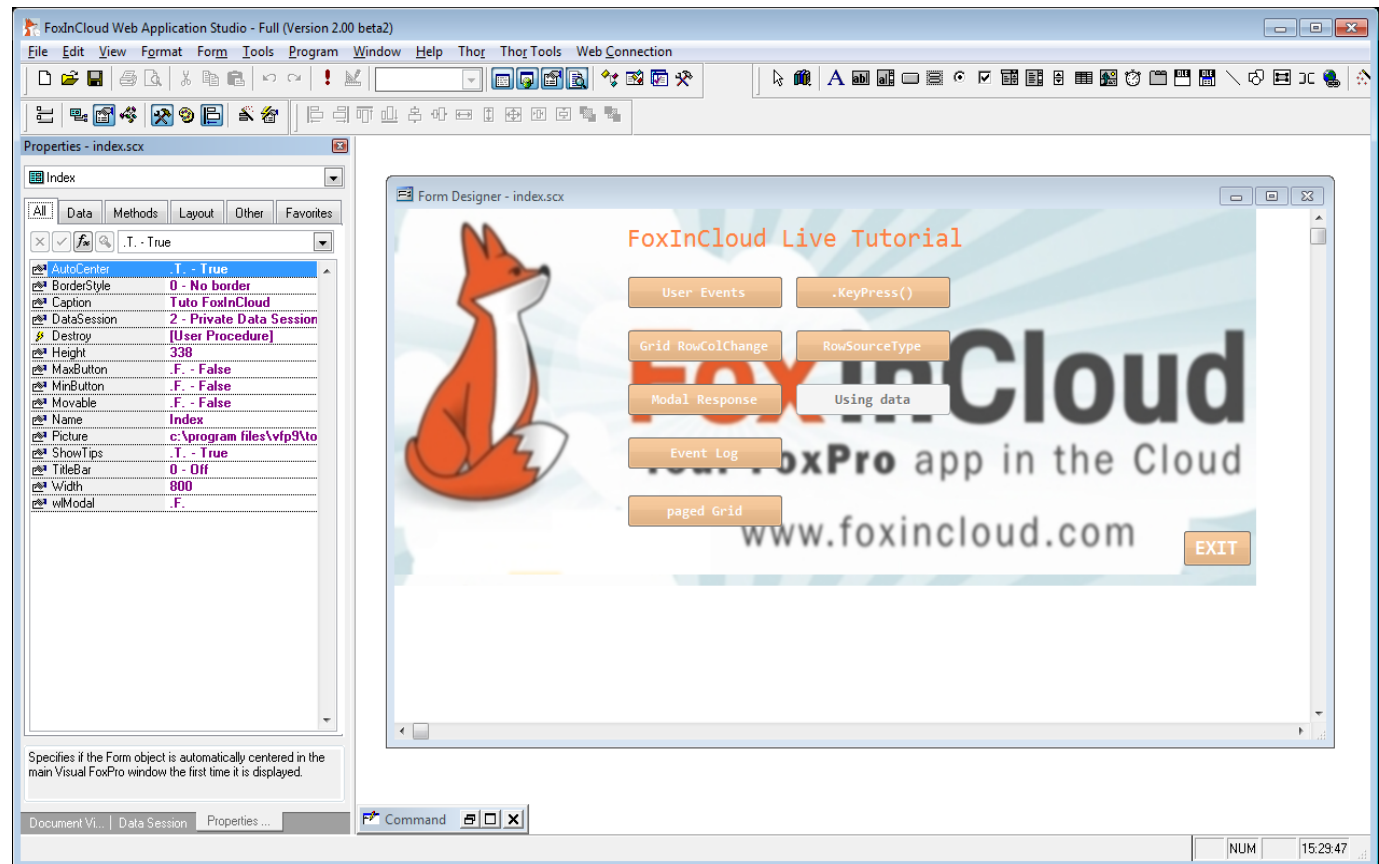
FoxInCloud Web Application Studio - Full (Version 2.00 beta2)

File Edit View Format Form Tools Program Window Help Thor Thor Tools Web Connection

Properties - index.scx

Index

All Data Methods Layout Other Favorites

.T. - True

| | |
|---|---|
| AutoCenter | .T. - True |
| BorderStyle | 0 - No border |
| Caption | Tuto FoxInCloud |
| DataSession | 2 - Private Data Session |
| Destroy | [User Procedure] |
| Height | 338 |
| MaxButton | .F. - False |
| MinButton | .F. - False |
| Movable | .F. - False |
| Name | Index |
| Picture | c:\program files\vfp9\to |
| ShowTips | .T. - True |
| TitleBar | 0 - Off |
| Width | 800 |
| wlModal | .F. |

Specifies if the Form object is automatically centered in the main Visual FoxPro window the first time it is displayed.

Document Vi... Data Session Properties ...

Form Designer - index.scx

FoxInCloud Live Tutorial

User Events .KeyPress()

Grid RowColChange RowSourceType

Modal Response Using data

Event Log

paged Grid

FoxInCloud

Your FoxPro app in the Cloud

www.foxincloud.com

EXIT

Command

NUM 15:29:47